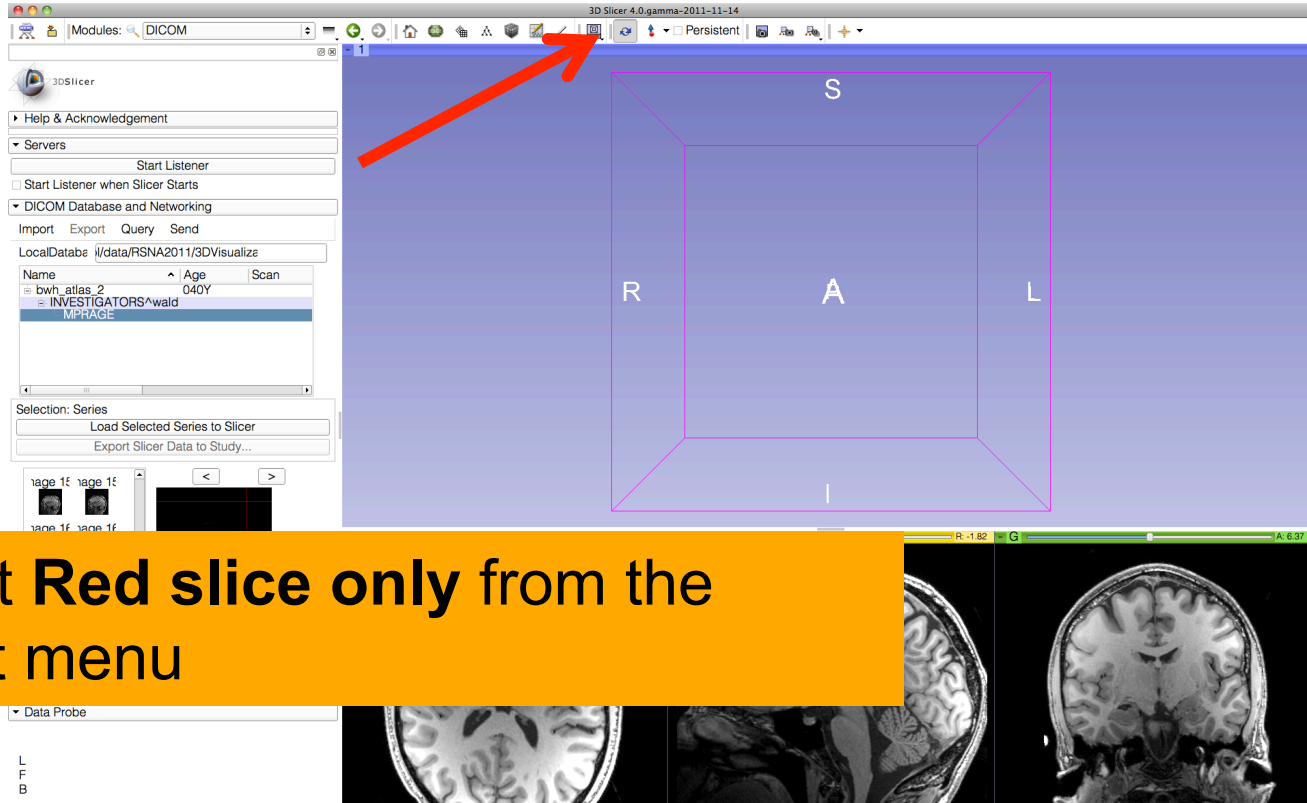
3D Slicer 4.0.gamma-2011-11-14

Modules: DICOM

Persistent

3DSlicer

Help & Acknowledgement

Servers

Start Listener

Start Listener when Slicer Starts

DICOM Database and Networking

Import Export Query Send

LocalDataba il/data/RSNA2011/3DVisualiza

| Name | Age | Scan |
|---|---|---|
| bwh_atlas_2 | 040Y | |
| INVESTIGATORS^wald | | |
| MPRAGE | | |

Selection: Series

Load Selected Series to Slicer

Export Slicer Data to Study...

nage 15 nage 15

nage 16 nage 16

< >

1

S

R

A

L

I

R: -1.82

G

A: 6.37

t **Red slice only** from the t menu

Data Probe

L
F
B